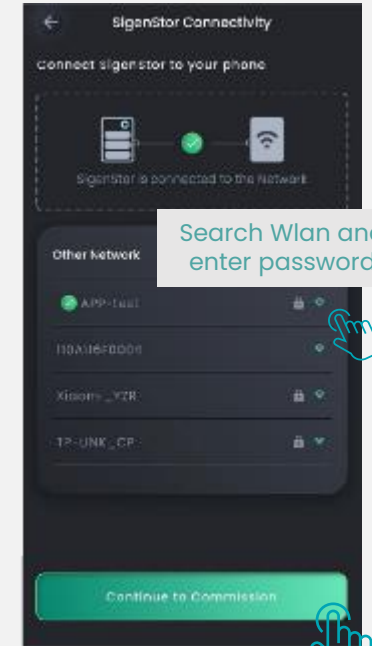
SigenStor Connectivity

Connect SigenStor to your phone

SigenStor is connected to the Network

Search Wlan anc enter passworc

Other Network

APP-test

T0A16F0000

Xiaomi_YZR

TP-LINK_CP

Continue to Commission